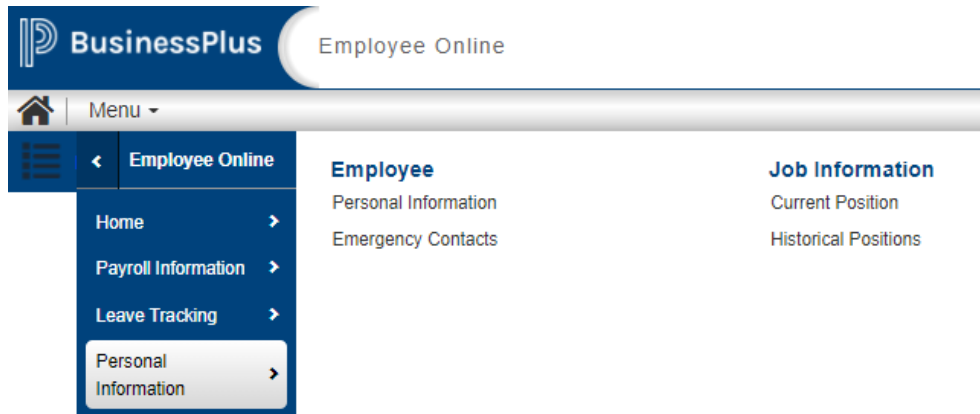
BusinessPlus

Employee Online

Menu ▾

‹ Employee Online

Home ›

Payroll Information ›

Leave Tracking ›

Personal Information ›

Employee

Personal Information

Emergency Contacts

Job Information

Current Position

Historical Positions